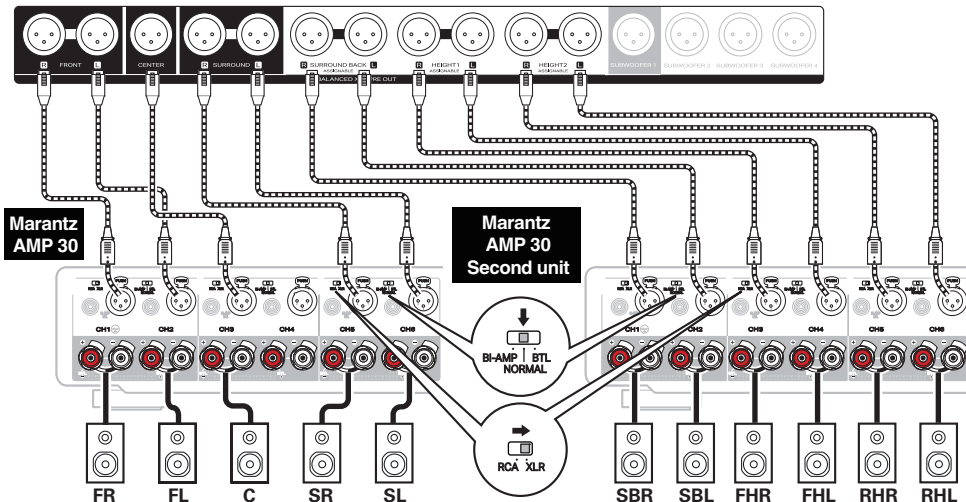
R FRONT L
CENTER
R SURROUND L
R SURROUND BACK L
ASSIGNABLE
BALANCED PRE OUT
R HEIGHT1 L
ASSIGNABLE
R HEIGHT2 L
ASSIGNABLE
SUBWOOFER 1 SUBWOOFER 2 SUBWOOFER 3 SUBWOOFER 4

Marantz AMP 30

Marantz AMP 30 Second unit

CH1 CH2 CH3 CH4 CH5 CH6

CH1 CH2 CH3 CH4 CH5 CH6

BI-AMP | BTL
NORMAL

RCA XLR

FR FL C SR SL SBR SBL FHR FHL RHR RHL